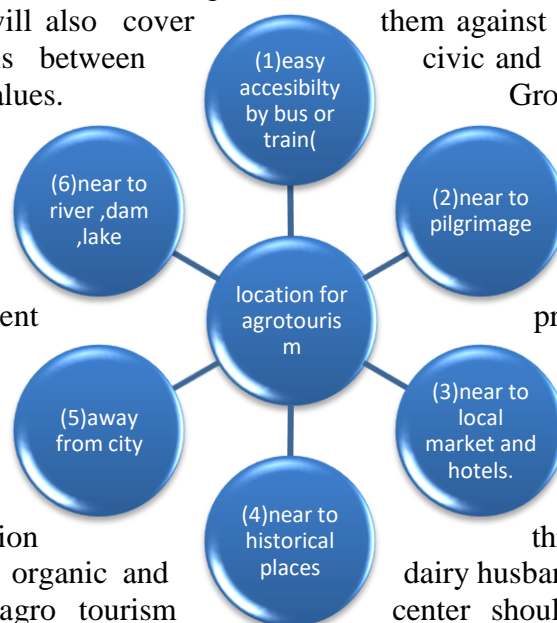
vill also cover them against
s between civic and
alues. Gro

(1)easy accesibilty by bus or train(

(2)near to pilgrimage

(3)near to local market and hotels.

(4)near to historical places

(5)away from city

(6)near to river ,dam ,lake

location for agrotourism

ent pr

ion th
organic and dairy husbar
agro tourism center shoul